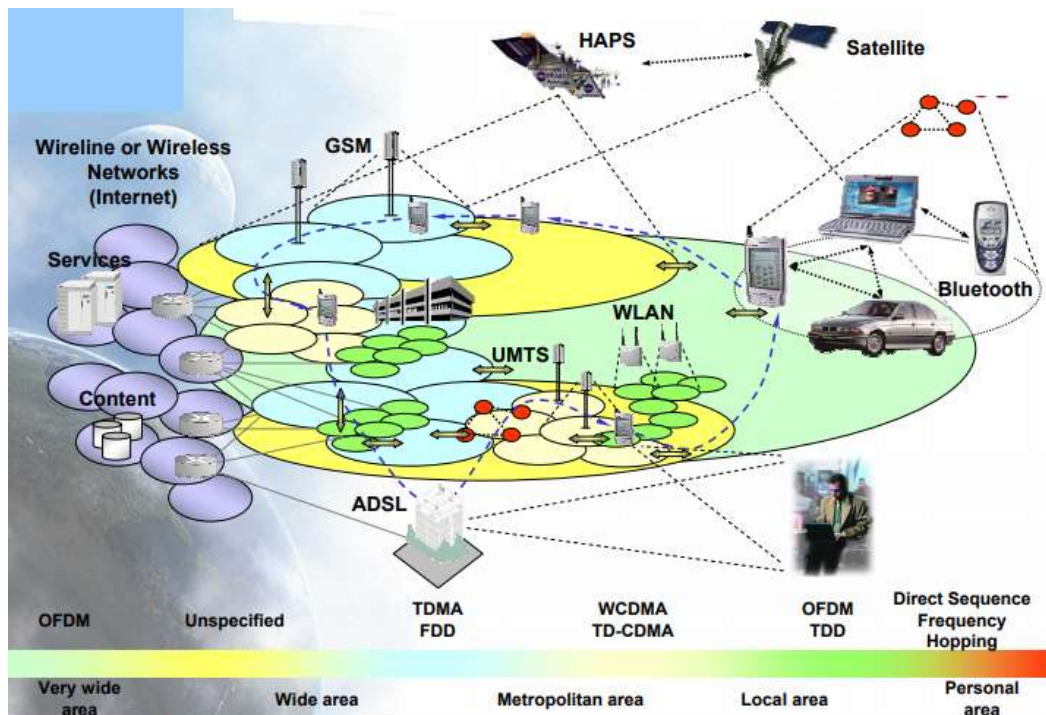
HAPS

Satellite

Wireline or Wireless Networks (Internet)

GSM

Services

Bluetooth

WLAN

UMTS

Content

ADSL

OFDM

Unspecified

TDMA FDD

WCDMA TD-CDMA

OFDM TDD

Direct Sequence Frequency Hopping

Very wide area

Wide area

Metropolitan area

Local area

Personal area